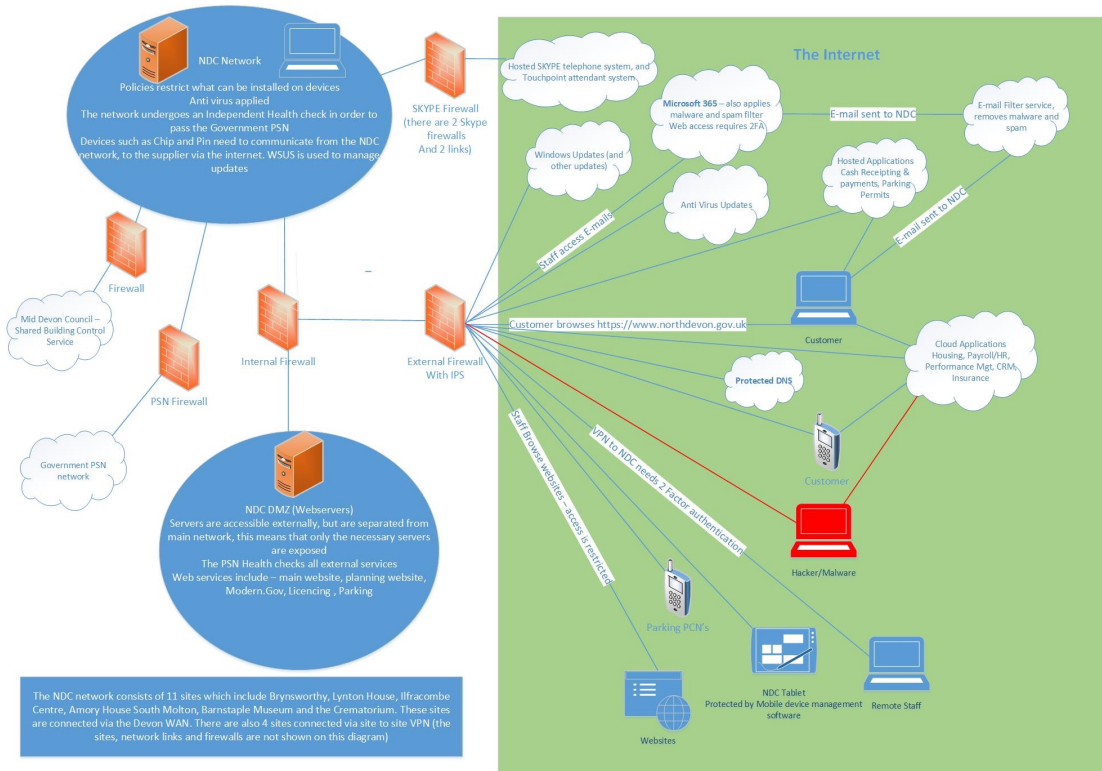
NDC Network
Policies restrict what can be installed on devices
Anti virus applied
The network undergoes an Independent Health check in order to pass the Government PSN
Devices such as Chip and Pin need to communicate from the NDC network, to the supplier via the internet. WSUS is used to manage updates

SKYPE Firewall (there are 2 Skype firewalls And 2 links)

Hosted SKYPE telephone system, and Touchpoint attendant system

The Internet

Microsoft 365 – also applies malware and spam filter Web access requires 2FA

E-mail sent to NDC

E-mail Filter service, removes malware and spam

Windows Updates (and other updates)

Hosted Applications Cash Receipting & payments, Parking Permits

Anti Virus Updates

E-mail sent to NDC

Staff access E-mails

Firewall

Mid Devon Council – Shared Building Control Service

Internal Firewall

External Firewall With IPS

Customer browses https://www.northdevon.gov.uk

Customer

Cloud Applications Housing, Payroll/HR, Performance Mgt, CRM Insurance

Protected DNS

PSN Firewall

Government PSN network

Customer

Staff Browse websites – access is restricted

VPN to NDC needs 2 Factor authentication

Hacker/Malware

NDC DMZ (Webservers)
Servers are accessible externally, but are separated from main network, this means that only the necessary servers are exposed
The PSN Health checks all external services
Web services include – main website, planning website, Modern.Gov, Licencing , Parking

Parking PCN's

NDC Tablet
Protected by Mobile device management software

Remote Staff

Websites

The NDC network consists of 11 sites which include Brynsworthy, Lynton House, Ilfracombe Centre, Amory House South Molton, Barnstaple Museum and the Crematorium. These sites are connected via the Devon WAN. There are also 4 sites connected via site to site VPN (the sites, network links and firewalls are not shown on this diagram)